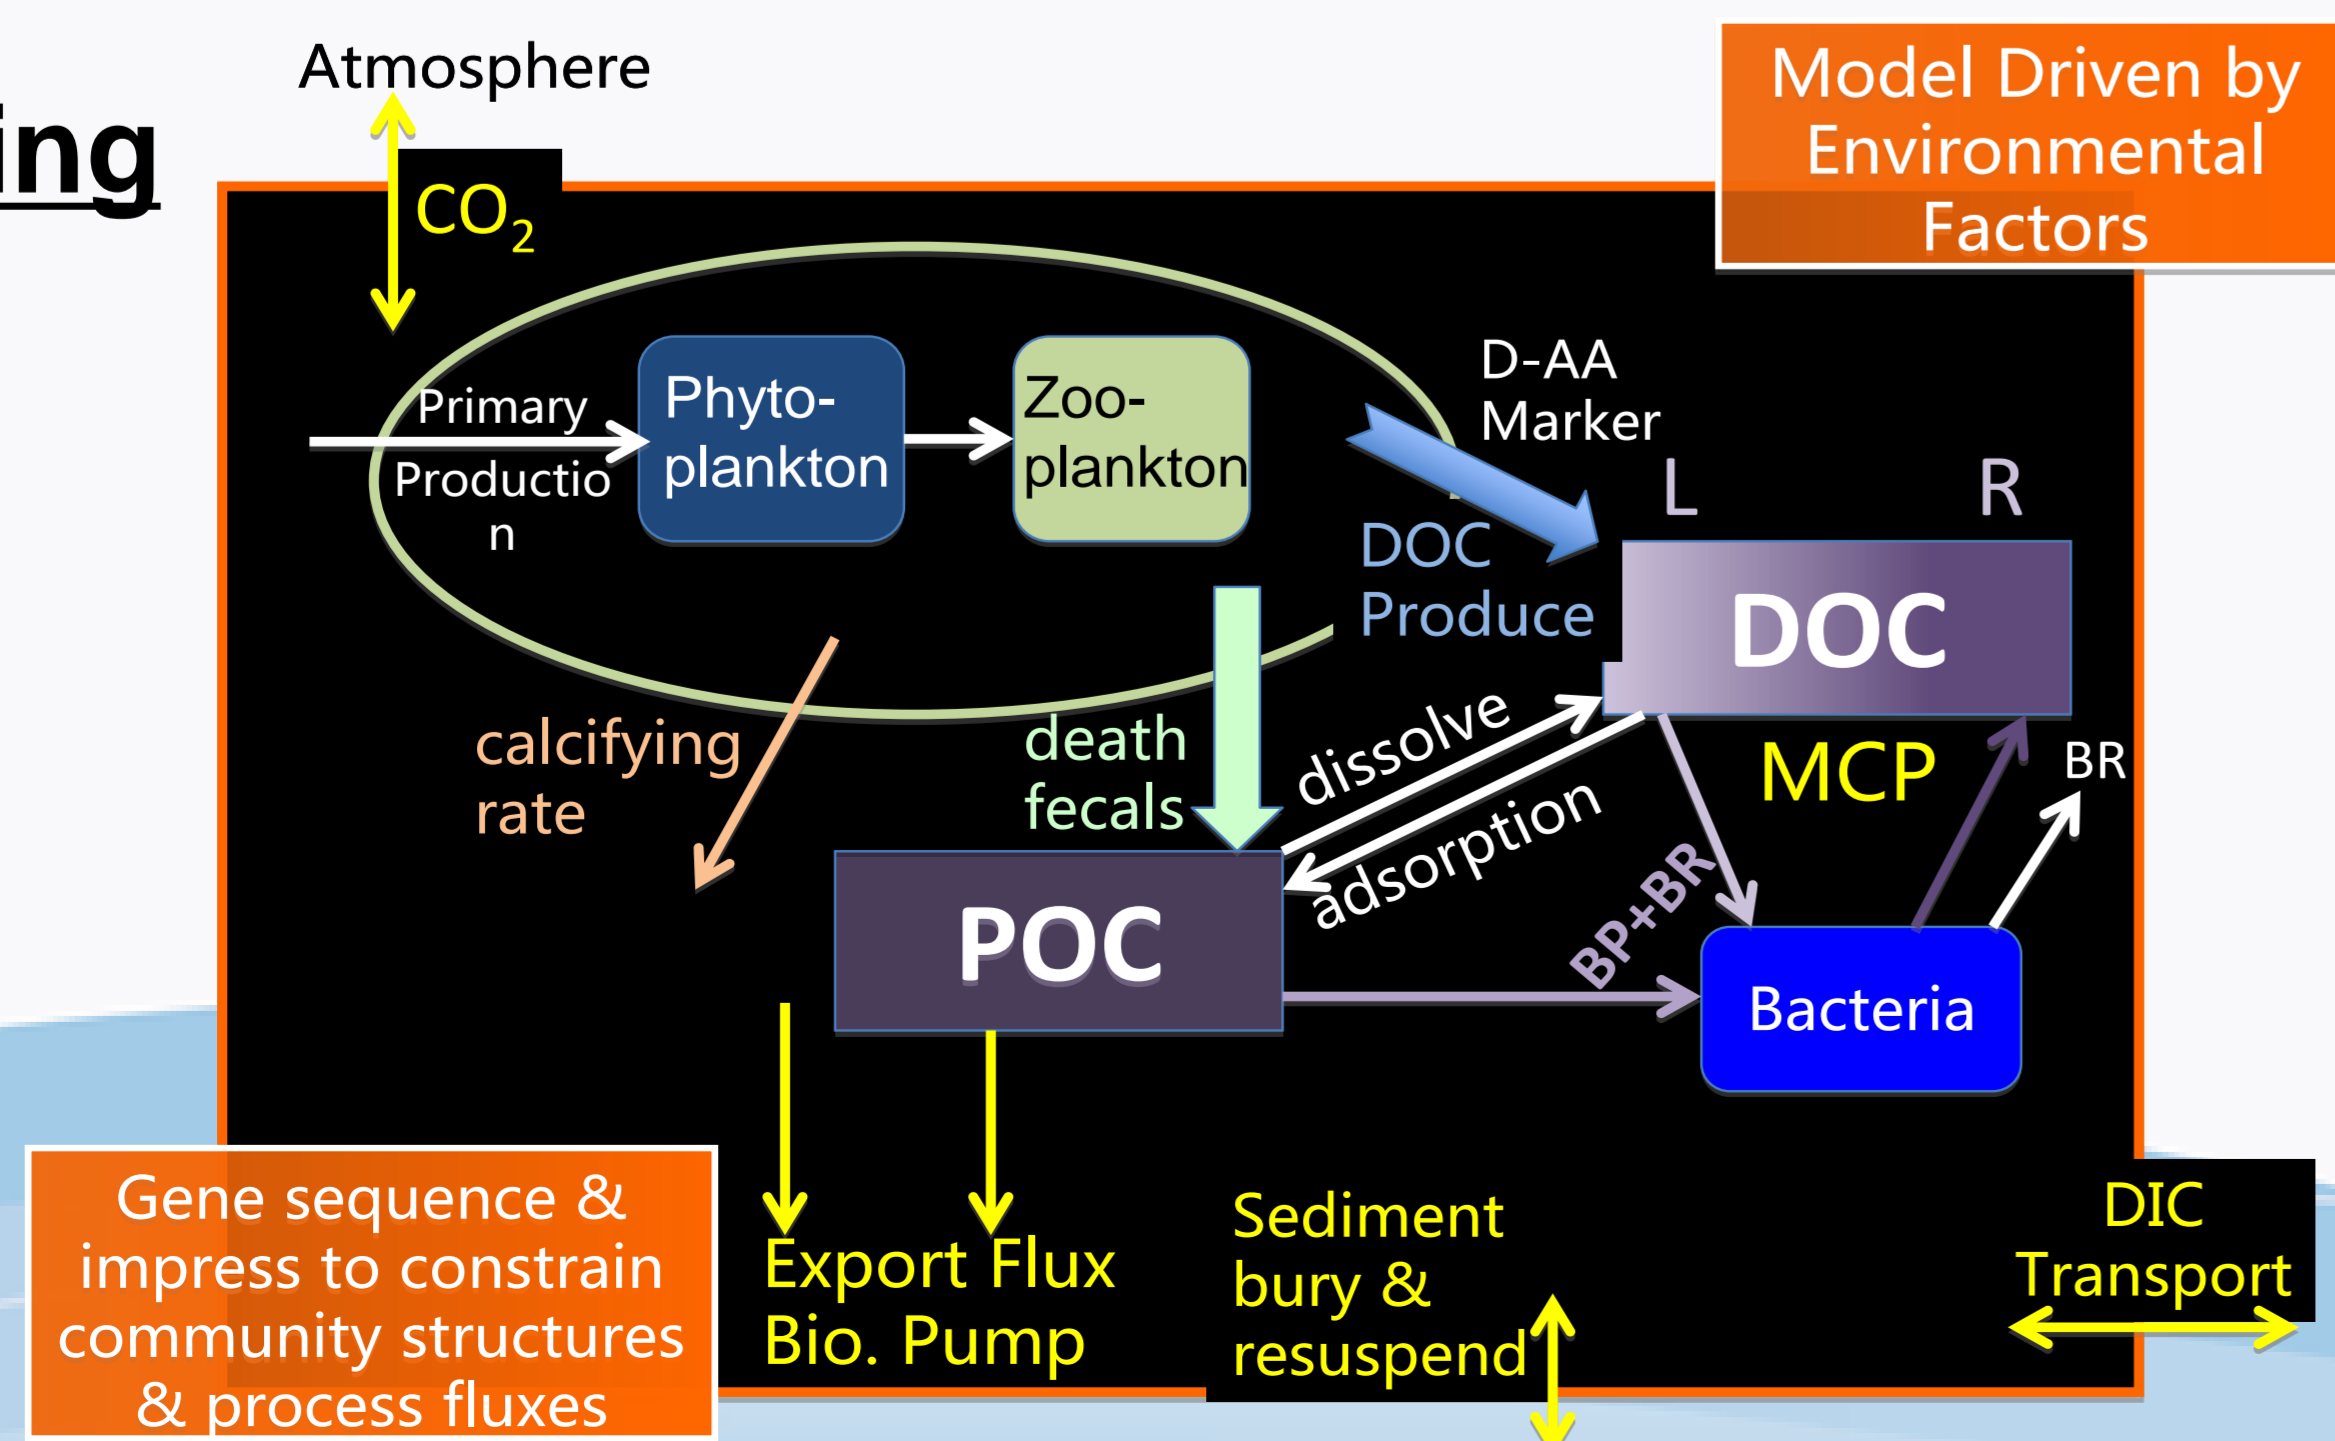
ing

Atmosphere

$CO_2$

Model Driven by Environmental Factors

Primary Productio n

Phyto-plankton

Zoo-plankton

D-AA Marker

L

R

DOC Produce

DOC

calcifying rate

death fecals

dissolve

adsorption

MCP

BR

BP+BR

POC

Bacteria

Gene sequence & impress to constrain community structures & process fluxes

Export Flux Bio. Pump

Sediment bury & resuspend

DIC Transport